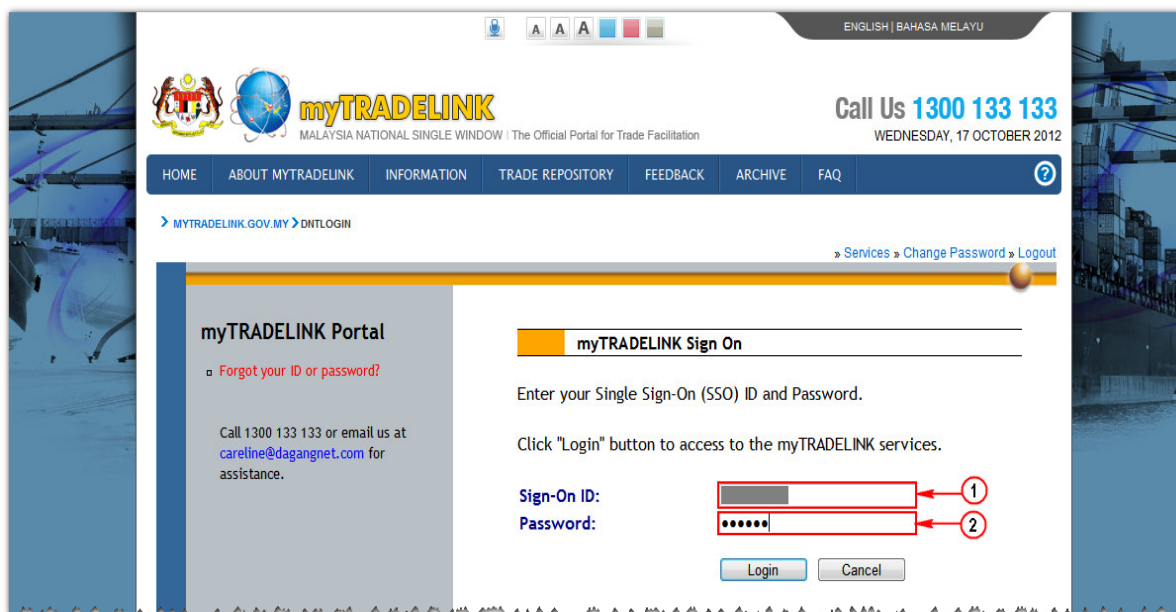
A A A

ENGLISH | BAHASA MELAYU

myTRADELINK

MALAYSIA NATIONAL SINGLE WINDOW | The Official Portal for Trade Facilitation

Call Us 1300 133 133

WEDNESDAY, 17 OCTOBER 2012

HOME | ABOUT MYTRADELINK | INFORMATION | TRADE REPOSITORY | FEEDBACK | ARCHIVE | FAQ

?

MYTRADELINK.GOV.MY > DNTLOGIN

» Services » Change Password » Logout

myTRADELINK Portal

Forgot your ID or password?

Call 1300 133 133 or email us at careline@dagangnet.com for assistance.

myTRADELINK Sign On

Enter your Single Sign-On (SSO) ID and Password.

Click "Login" button to access to the myTRADELINK services.

Sign-On ID:

Password: ••••••

1

2

Login

Cancel